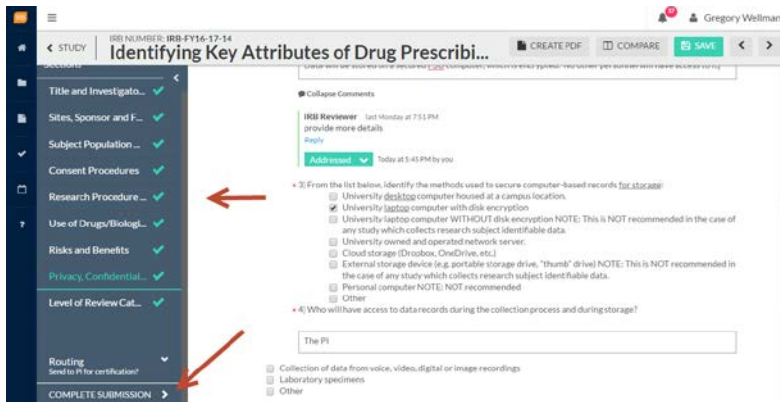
≡

37 Gregory Wellman

< STUDY

IRB NUMBER: IRB-FY16-17-14

Identifying Key Attributes of Drug Prescribi...

CREATE PDF

COMPARE

SAVE

Sections

Title and Investigato...

Sites, Sponsor and F...

Subject Population ...

Consent Procedures

Research Procedure ...

Use of Drugs/Biologi...

Risks and Benefits

Privacy, Confidential...

Level of Review Cat...

Routing
Send to PI for certification?

COMPLETE SUBMISSION >

Data will be stored on a secured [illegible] computer, which is encrypted. No other personnel will have access to it.

Collapse Comments

IRB Reviewer last Monday at 7:51 PM
provide more details
Reply

Addressed Today at 1:45 PM by you

• 3) From the list below, identify the methods used to secure computer-based records for storage:
University desktop computer housed at a campus location.
University laptop computer with disk encryption
University laptop computer WITHOUT disk encryption NOTE: This is NOT recommended in the case of any study which collects research subject identifiable data.
University owned and operated network server.
Cloud storage (Dropbox, OneDrive, etc.)
External storage device (e.g. portable storage drive, "thumb" drive) NOTE: This is NOT recommended in the case of any study which collects research subject identifiable data.
Personal computer NOTE: NOT recommended
Other

• 4) Who will have access to data records during the collection process and during storage?

The PI

Collection of data from voice, video, digital or image recordings
Laboratory specimens
Other